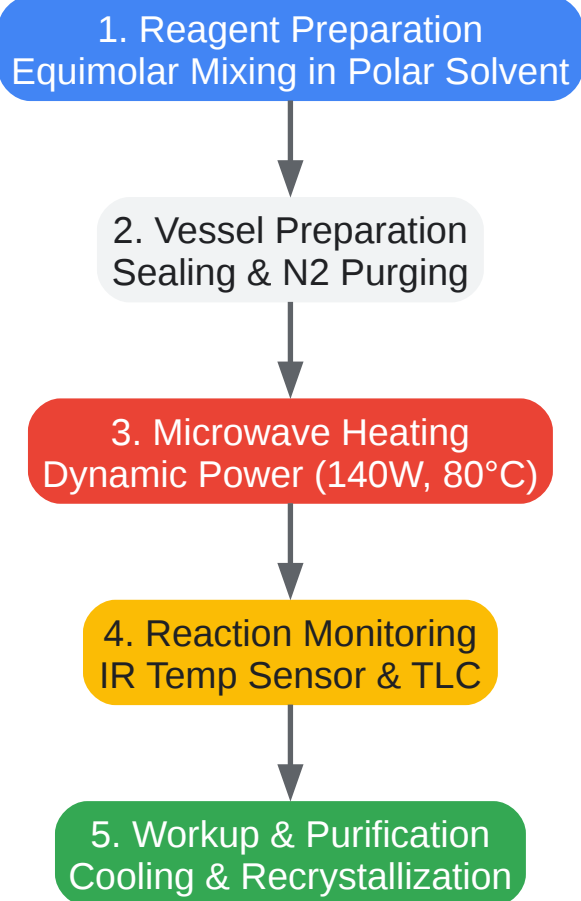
1. Reagent Preparation
Equimolar Mixing in Polar Solvent

2. Vessel Preparation
Sealing & N2 Purging

3. Microwave Heating
Dynamic Power (140W, 80°C)

4. Reaction Monitoring
IR Temp Sensor & TLC

5. Workup & Purification
Cooling & Recrystallization